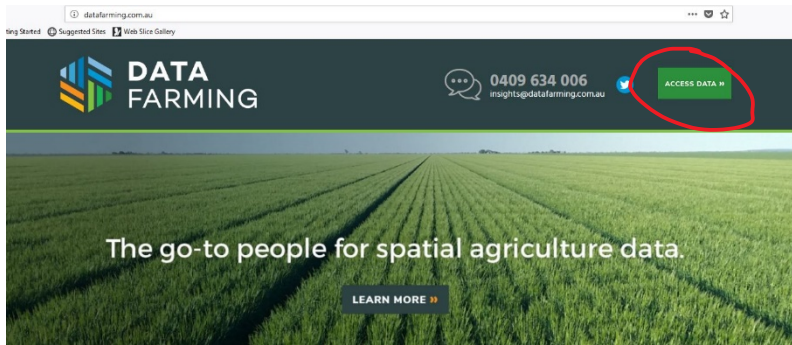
datafarming.com.au

tting Started Suggested Sites Web Slice Gallery

DATA FARMING

0409 634 006
insights@datafarming.com.au

ACCESS DATA »

The go-to people for spatial agriculture data.

LEARN MORE »